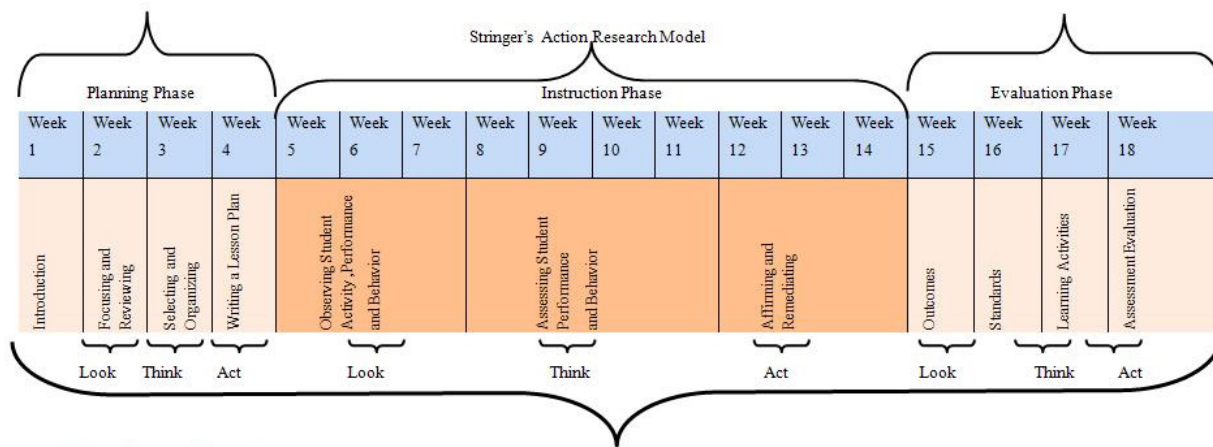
Stringer's Action Research Model

Planning Phase

Instruction Phase

Evaluation Phase

| Week 1 | Week 2 | Week 3 | Week 4 | Week 5 | Week 6 | Week 7 | Week 8 | Week 9 | Week 10 | Week 11 | Week 12 | Week 13 | Week 14 | Week 15 | Week 16 | Week 17 | Week 18 |
|---|---|---|---|---|---|---|---|---|---|---|---|---|---|---|---|---|---|
| Introduction | Focusing and Reviewing | Selecting and Organizing | Writing a Lesson Plan | Observing Student Activity, Performance and Behavior | | | Assessing Student Performance and Behavior | | | | Affirming and Remediating | | | Outcomes | Standards | Learning Activities | Assessment Evaluation |

Look Think Act Look Think Act Look Think Act